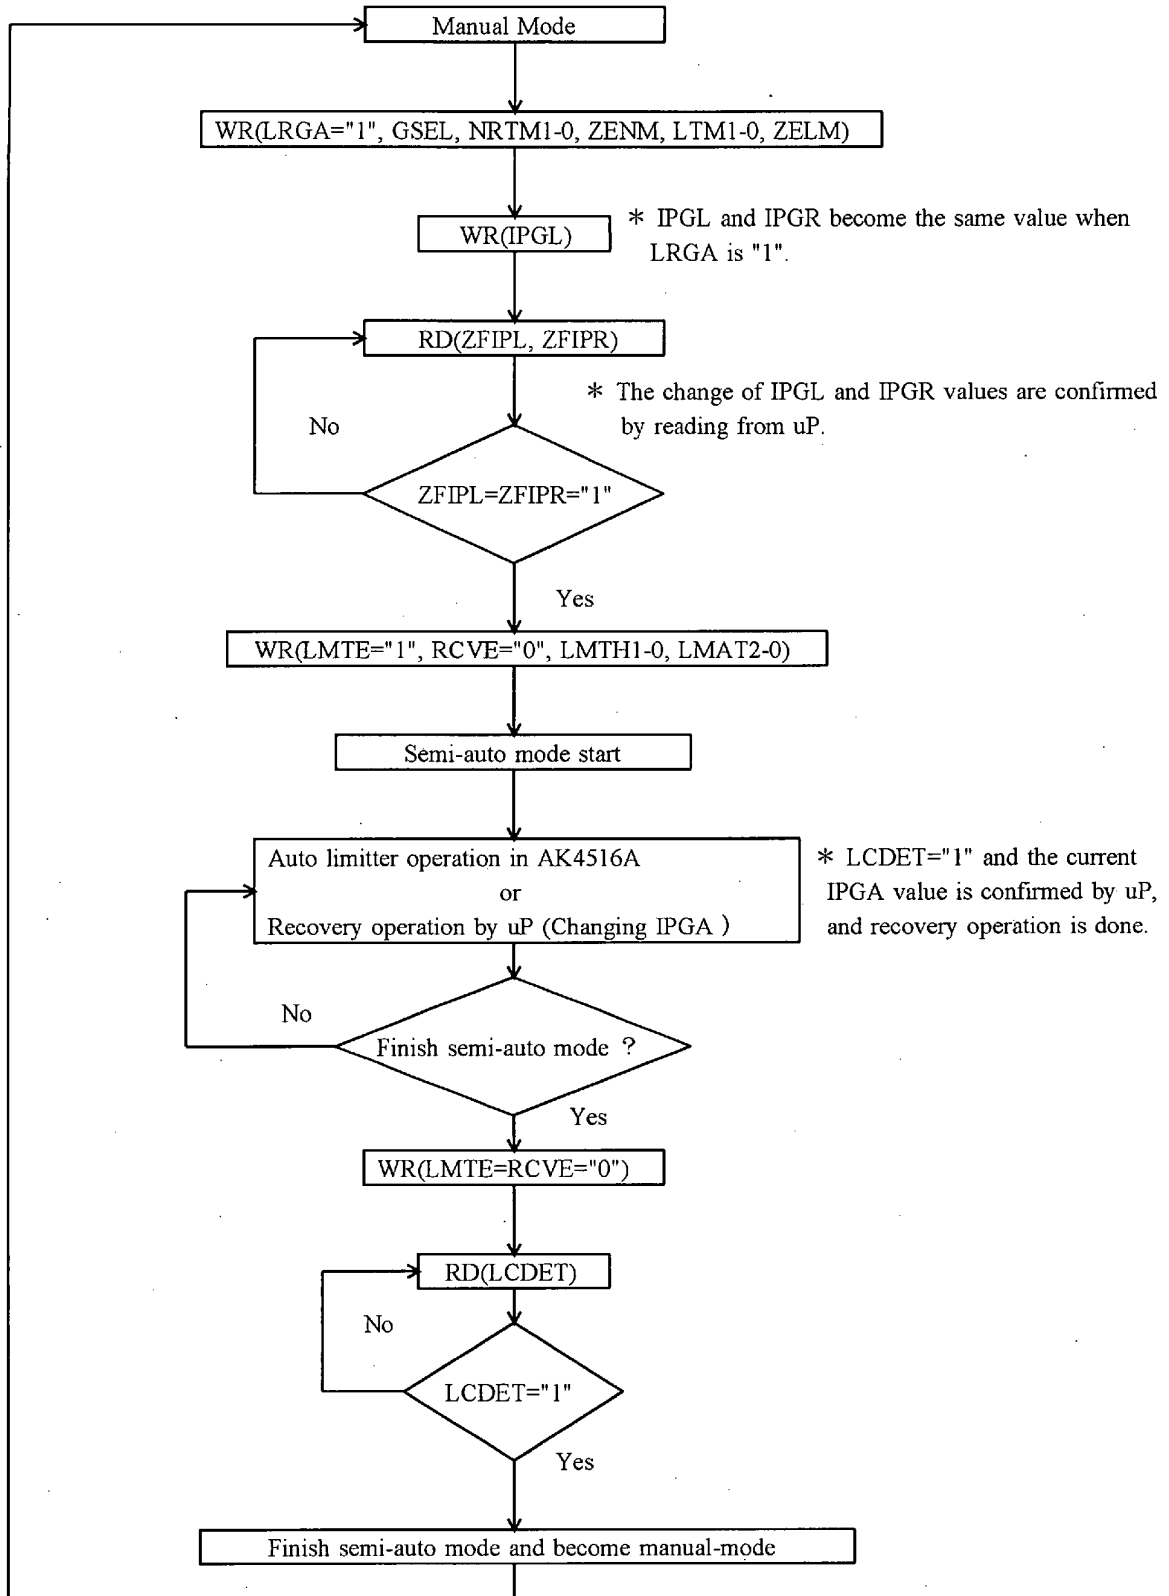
Manual Mode

WR(LRGA="1", GSEL, NRTM1-0, ZENM, LTM1-0, ZELM)

WR(IPGL)

* IPGL and IPGR become the same value when LRGA is "1".

RD(ZFIPL, ZFIPR)

* The change of IPGL and IPGR values are confirmed by reading from uP.

No

ZFIPL=ZFIPR="1"

Yes

WR(LMTE="1", RCVE="0", LMTH1-0, LMAT2-0)

Semi-auto mode start

Auto limitter operation in AK4516A
or
Recovery operation by uP (Changing IPGA )

* LCDET="1" and the current IPGA value is confirmed by uP, and recovery operation is done.

No

Finish semi-auto mode ?

Yes

WR(LMTE=RCVE="0")

RD(LCDET)

No

LCDET="1"

Yes

Finish semi-auto mode and become manual-mode